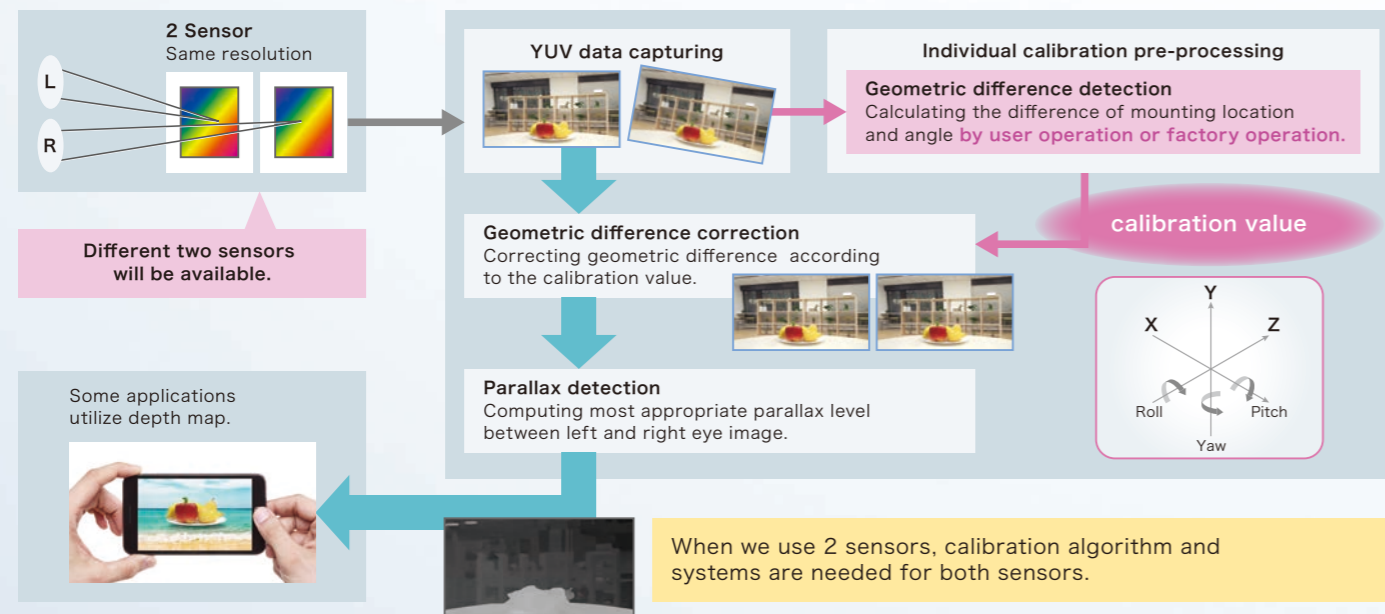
2 Sensor
Same resolution

L

R

Different two sensors will be available.

YUV data capturing

Individual calibration pre-processing

Geometric difference detection
Calculating the difference of mounting location and angle by user operation or factory operation.

calibration value

Geometric difference correction
Correcting geometric difference according to the calibration value.

Y
X
Z
Roll
Pitch
Yaw

Parallax detection
Computing most appropriate parallax level between left and right eye image.

Some applications utilize depth map.

When we use 2 sensors, calibration algorithm and systems are needed for both sensors.